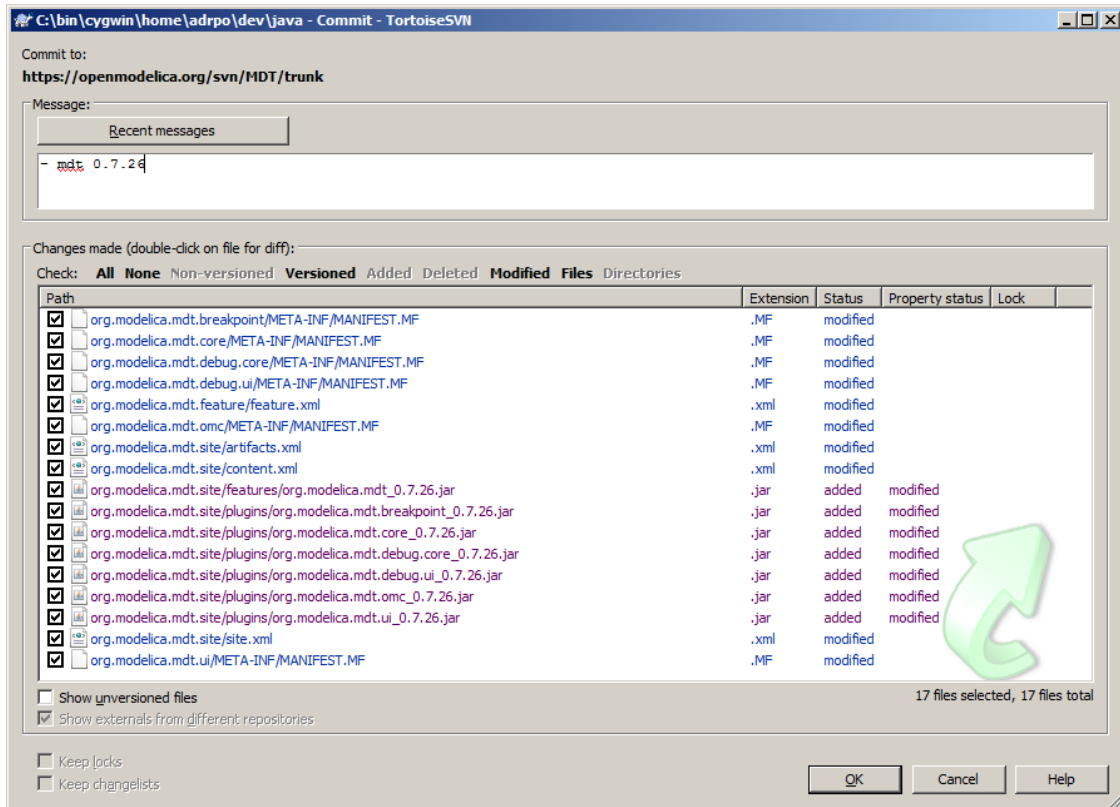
C:\bin\cygwin\home\adrpo\dev\java - Commit - TortoiseSVN

Commit to:
https://openmodelica.org/svn/MDT/trunk

Message:

Recent messages

- mdt 0.7.26

Changes made (double-click on file for diff):

Check: All None Non-versioned Versioned Added Deleted Modified Files Directories

| Path | Extension | Status | Property status | Lock |
|---|---|---|---|---|
| org.modelica.mdt.breakpoint/META-INF/MANIFEST.MF | .MF | modified | | |
| org.modelica.mdt.core/META-INF/MANIFEST.MF | .MF | modified | | |
| org.modelica.mdt.debug.core/META-INF/MANIFEST.MF | .MF | modified | | |
| org.modelica.mdt.debug.ui/META-INF/MANIFEST.MF | .MF | modified | | |
| org.modelica.mdt.feature/feature.xml | .xml | modified | | |
| org.modelica.mdt.omc/META-INF/MANIFEST.MF | .MF | modified | | |
| org.modelica.mdt.site/artifacts.xml | .xml | modified | | |
| org.modelica.mdt.site/content.xml | .xml | modified | | |
| org.modelica.mdt.site/features/org.modelica.mdt_0.7.26.jar | .jar | added | modified | |
| org.modelica.mdt.site/plugins/org.modelica.mdt.breakpoint_0.7.26.jar | .jar | added | modified | |
| org.modelica.mdt.site/plugins/org.modelica.mdt.core_0.7.26.jar | .jar | added | modified | |
| org.modelica.mdt.site/plugins/org.modelica.mdt.debug.core_0.7.26.jar | .jar | added | modified | |
| org.modelica.mdt.site/plugins/org.modelica.mdt.debug.ui_0.7.26.jar | .jar | added | modified | |
| org.modelica.mdt.site/plugins/org.modelica.mdt.omc_0.7.26.jar | .jar | added | modified | |
| org.modelica.mdt.site/plugins/org.modelica.mdt.ui_0.7.26.jar | .jar | added | modified | |
| org.modelica.mdt.site/site.xml | .xml | modified | | |
| org.modelica.mdt.ui/META-INF/MANIFEST.MF | .MF | modified | | |

Show unversioned files
Show externals from different repositories

17 files selected, 17 files total

Keep locks
Keep changelists

OK Cancel Help